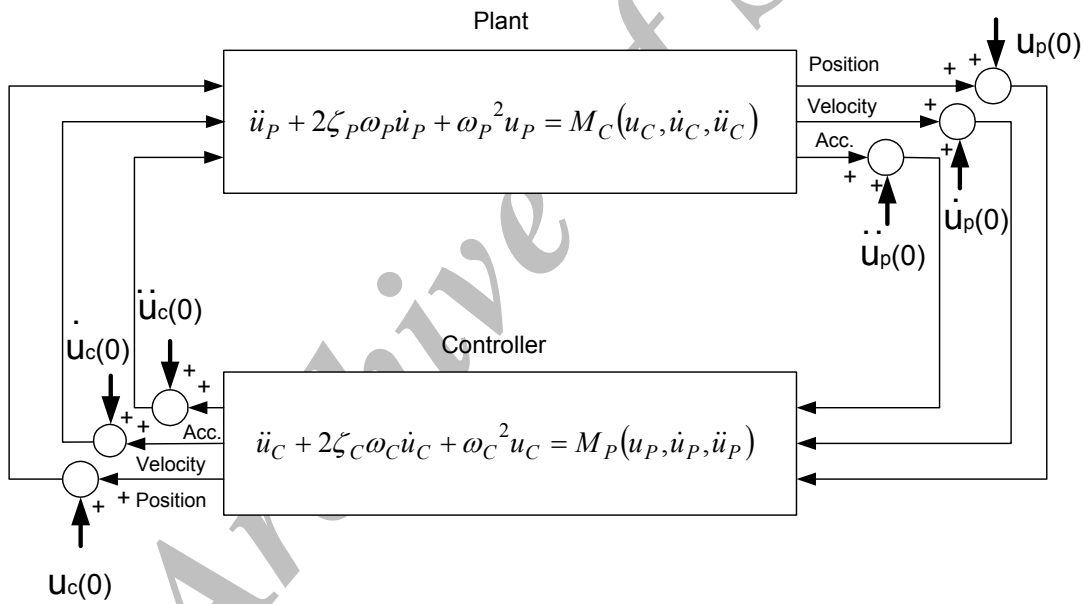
Plant

$\ddot{u}_P + 2\zeta_P\omega_P\dot{u}_P + \omega_P{}^2u_P = M_C(u_C, \dot{u}_C, \ddot{u}_C)$

Position

Velocity

Acc.

+ +

+

+

+ +

$u_p(0)$

$\dot{u}_p(0)$

$\ddot{u}_p(0)$

$\ddot{u}_c(0)$

$\dot{u}_c(0)$

Controller

+ +

+ +

Acc.

Velocity

+ Position

+

$\ddot{u}_C + 2\zeta_C\omega_C\dot{u}_C + \omega_C{}^2u_C = M_P(u_P, \dot{u}_P, \ddot{u}_P)$

$u_c(0)$